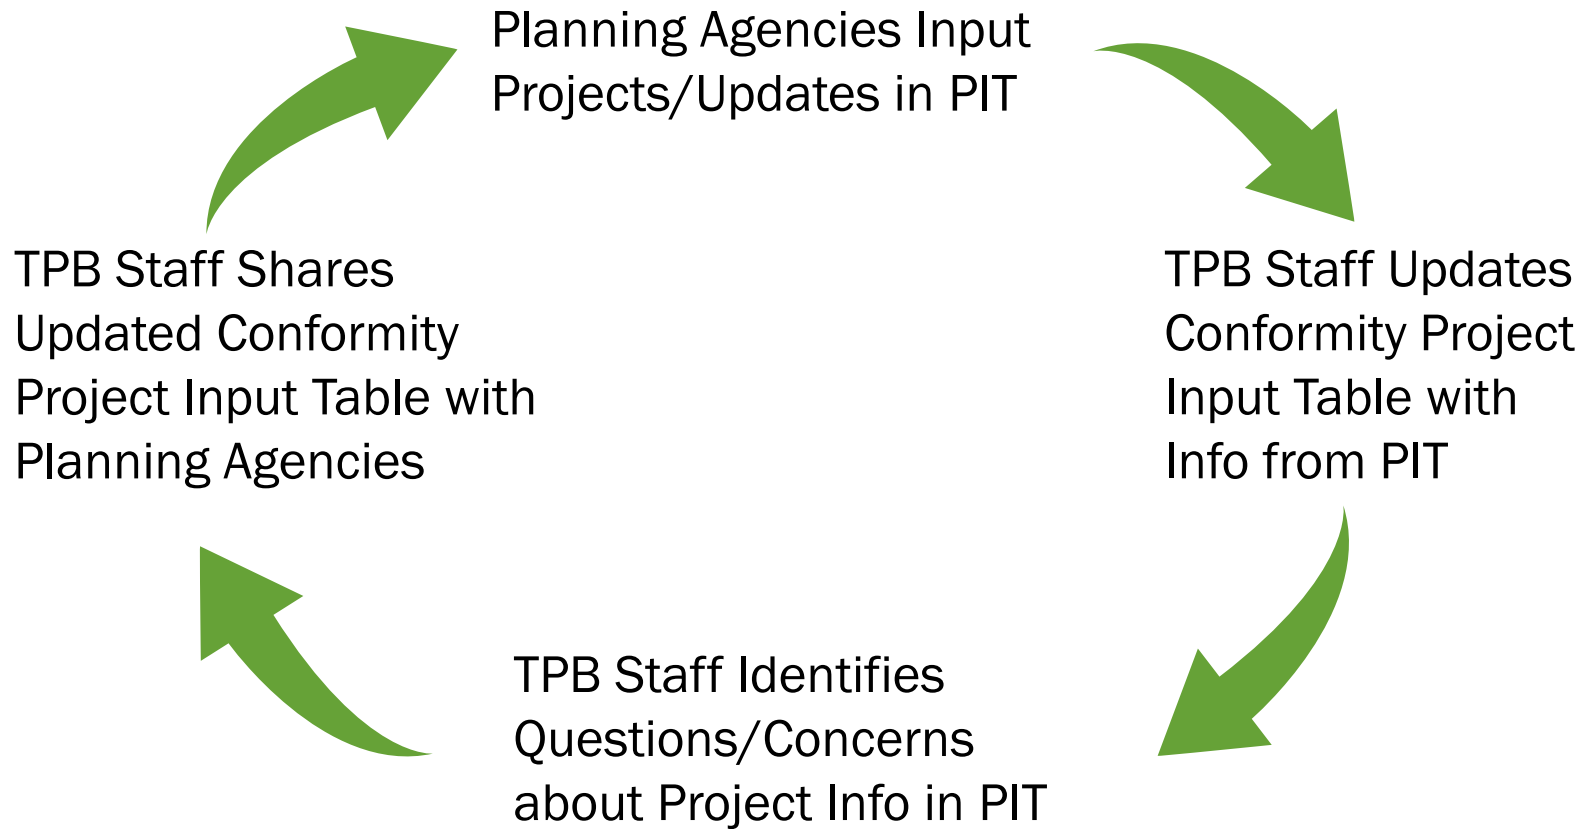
Planning Agencies Input Projects/Updates in PIT

TPB Staff Updates Conformity Project Input Table with Info from PIT

TPB Staff Identifies Questions/Concerns about Project Info in PIT

TPB Staff Shares Updated Conformity Project Input Table with Planning Agencies